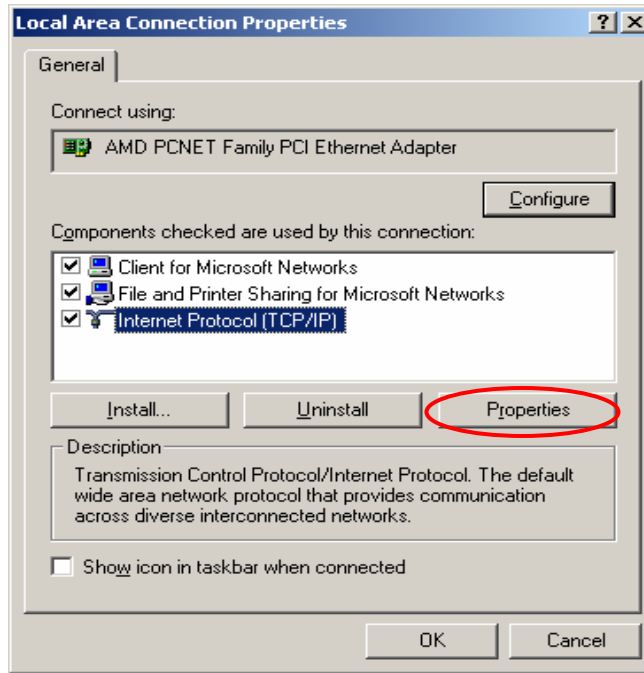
Local Area Connection Properties
?
X
General
Connect using:
AMD PCNET Family PCI Ethernet Adapter
Configure
Components checked are used by this connection:
Client for Microsoft Networks
File and Printer Sharing for Microsoft Networks
Internet Protocol (TCP/IP)
Install...
Uninstall
Properties
Description
Transmission Control Protocol/Internet Protocol. The default wide area network protocol that provides communication across diverse interconnected networks.
Show icon in taskbar when connected
OK
Cancel